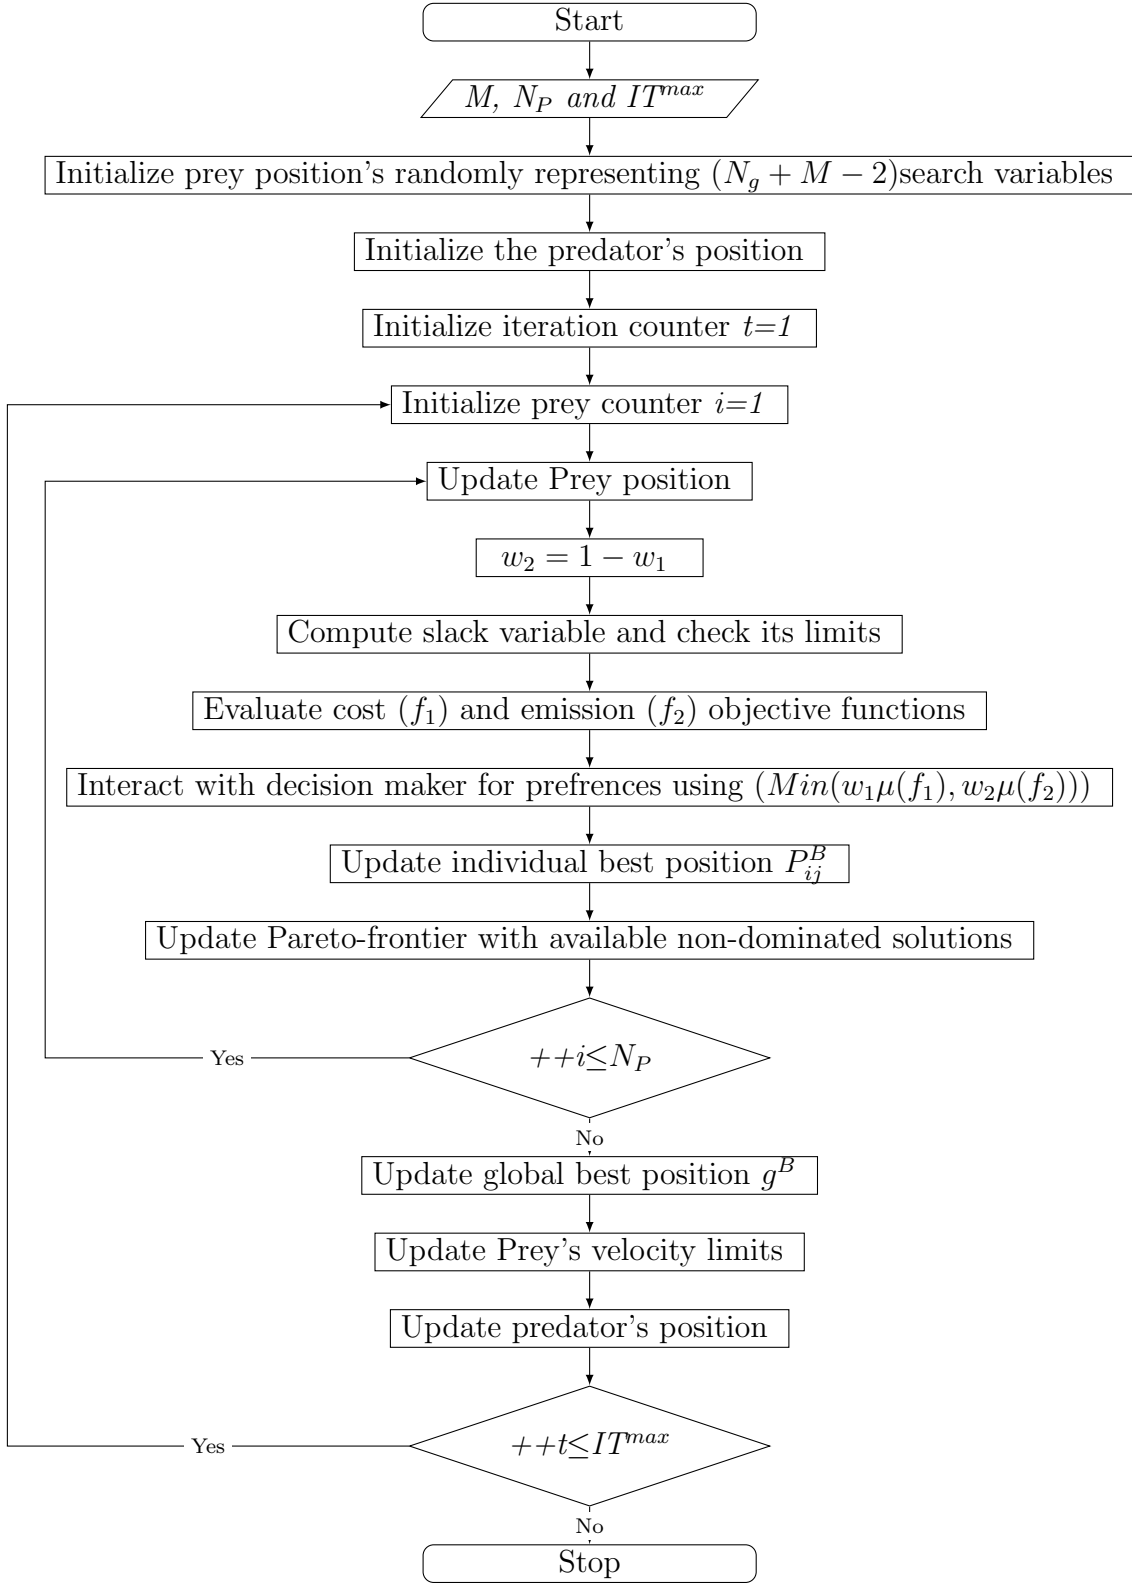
Start

$M$, $N_P$ and $IT^{max}$

Initialize prey position's randomly representing $(N_g + M - 2)$search variables

Initialize the predator's position

Initialize iteration counter $t$=$1$

Initialize prey counter $i$=$1$

Update Prey position

$w_2 = 1 - w_1$

Compute slack variable and check its limits

Evaluate cost $(f_1)$ and emission $(f_2)$ objective functions

Interact with decision maker for prefrences using $(Min(w_1\mu(f_1), w_2\mu(f_2)))$

Update individual best position $P_{ij}^B$

Update Pareto-frontier with available non-dominated solutions

Yes

$++i \leq N_P$

No

Update global best position $g^B$

Update Prey's velocity limits

Update predator's position

Yes

$++t \leq IT^{max}$

No

Stop